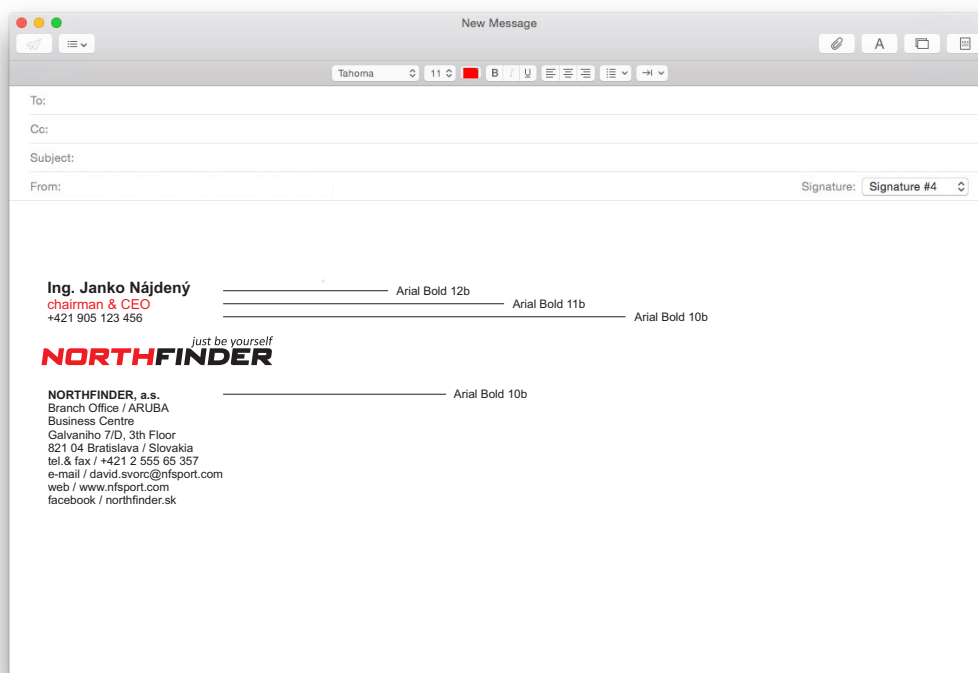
New Message

Tahoma 11 B I U

To:

Cc:

Subject:

From:

Signature: Signature #4

Ing. Janko Nájdený
chairman & CEO
+421 905 123 456

Arial Bold 12b
Arial Bold 11b
Arial Bold 10b

just be yourself
NORTHFINDER

NORTHFINDER, a.s.
Branch Office / ARUBA
Business Centre
Galvaniho 7/D, 3th Floor
821 04 Bratislava / Slovakia
tel.& fax / +421 2 555 65 357
e-mail / david.svorc@nfsport.com
web / www.nfsport.com
facebook / northfinder.sk

Arial Bold 10b